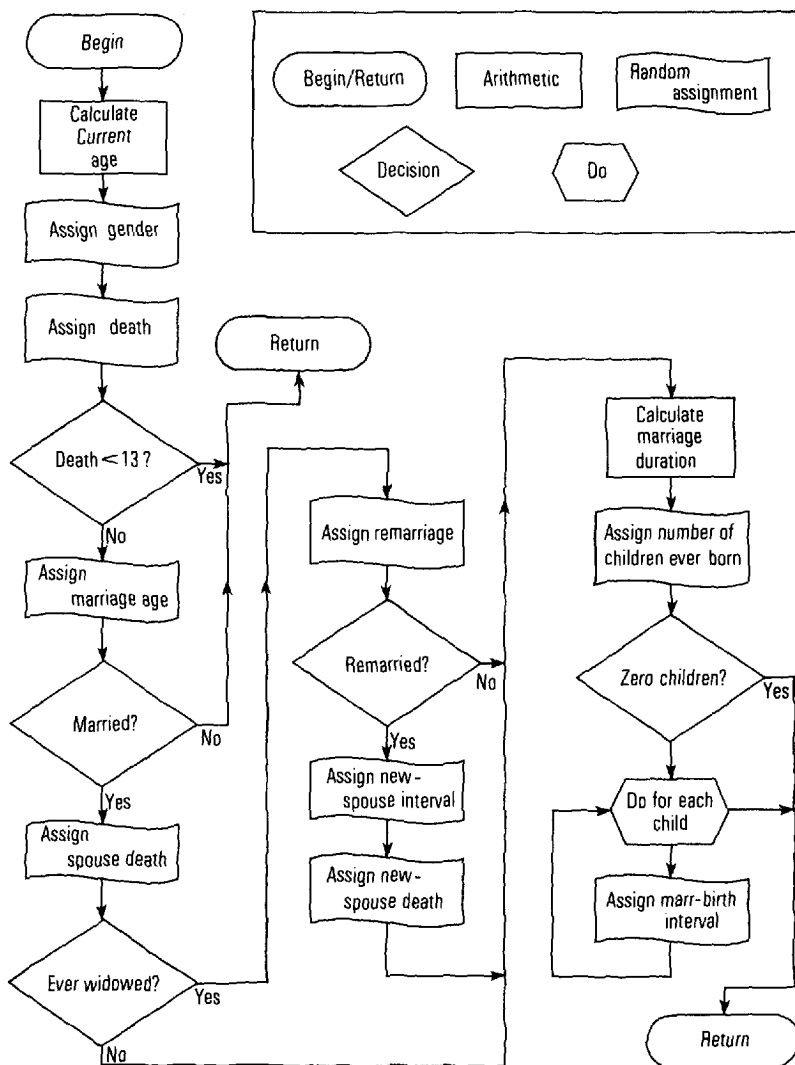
Begin

Calculate Current age

Assign gender

Assign death

Death < 13 ?

Yes

No

Assign marriage age

Married?

No

Yes

Assign spouse death

Ever widowed?

Yes

No

Begin/Return

Arithmetic

Random assignment

Decision

Do

Return

Assign remarriage

Remarried?

No

Yes

Assign new-spouse interval

Assign new-spouse death

Calculate marriage duration

Assign number of children ever born

Zero children?

Yes

Do for each child

Assign marr-birth interval

Return